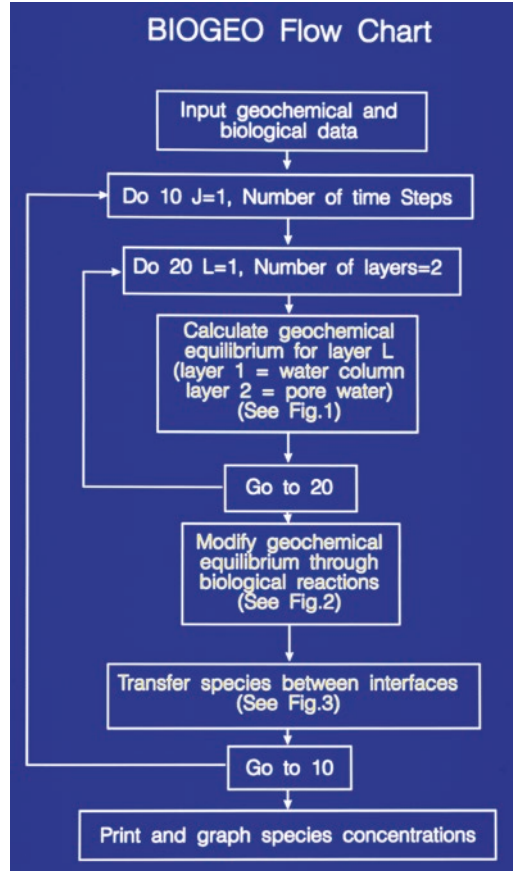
BIOGEO Flow Chart

Input geochemical and biological data

Do 10 J=1, Number of time Steps

Do 20 L=1, Number of layers=2

Calculate geochemical equilibrium for layer L (layer 1 = water column layer 2 = pore water) (See Fig.1)

Go to 20

Modify geochemical equilibrium through biological reactions (See Fig.2)

Transfer species between interfaces (See Fig.3)

Go to 10

Print and graph species concentrations